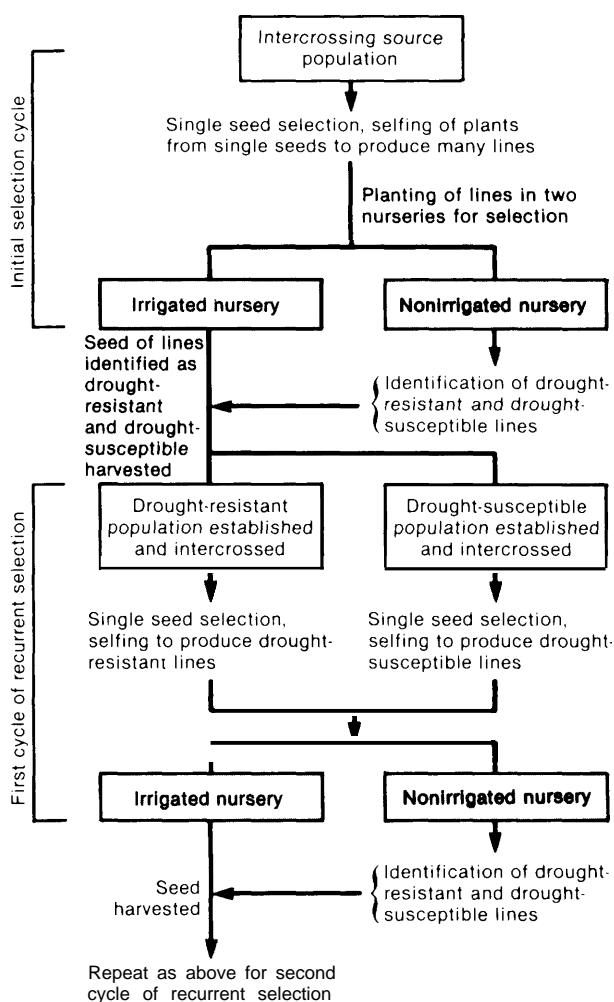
Initial selection cycle

Intercrossing source population

Single seed selection, selfing of plants from single seeds to produce many lines

Planting of lines in two nurseries for selection

Irrigated nursery

Nonirrigated nursery

Seed of lines identified as drought-resistant and drought-susceptible harvested

Identification of drought-resistant and drought-susceptible lines

First cycle of recurrent selection

Drought-resistant population established and intercrossed

Drought-susceptible population established and intercrossed

Single seed selection, selfing to produce drought-resistant lines

Single seed selection, selfing to produce drought-susceptible lines

Irrigated nursery

Nonirrigated nursery

Seed harvested

Identification of drought-resistant and drought-susceptible lines

Repeat as above for second cycle of recurrent selection